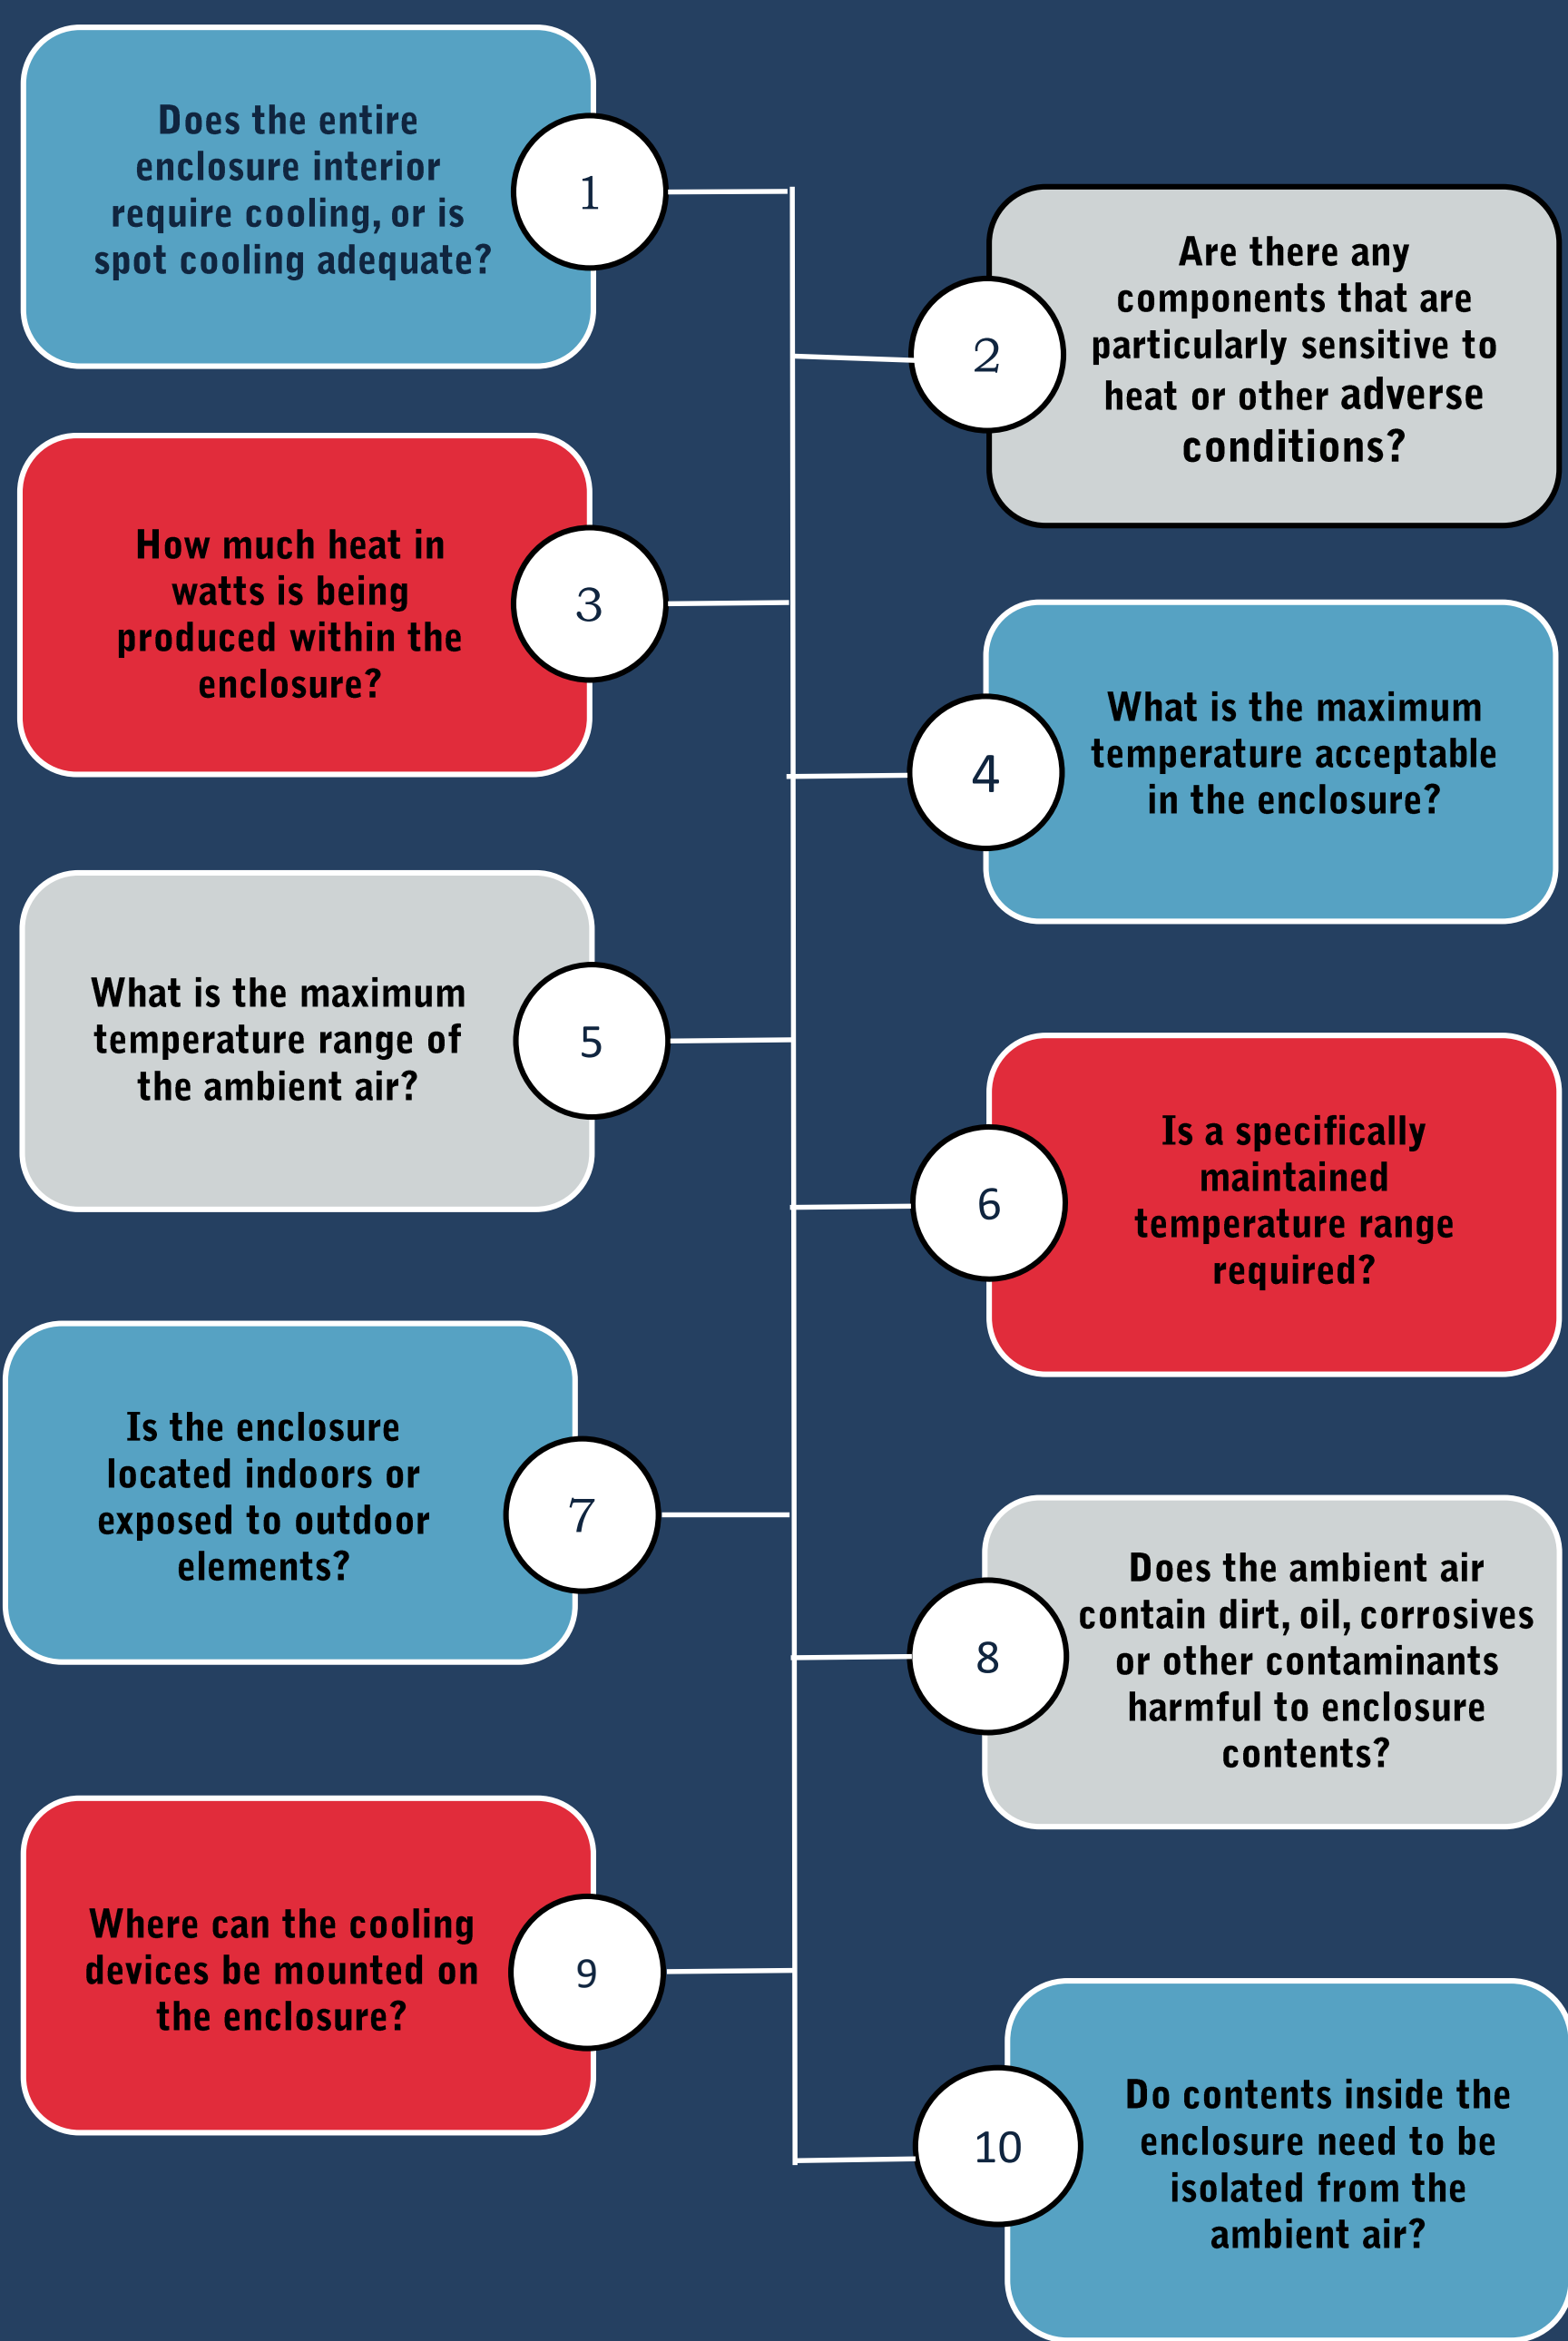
Does the entire enclosure interior require cooling, or is spot cooling adequate?

1

2

Are there any components that are particularly sensitive to heat or other adverse conditions?

How much heat in watts is being produced within the enclosure?

3

4

What is the maximum temperature acceptable in the enclosure?

What is the maximum temperature range of the ambient air?

5

6

Is a specifically maintained temperature range required?

Is the enclosure located indoors or exposed to outdoor elements?

7

8

Does the ambient air contain dirt, oil, corrosives or other contaminants harmful to enclosure contents?

Where can the cooling devices be mounted on the enclosure?

9

10

Do contents inside the enclosure need to be isolated from the ambient air?